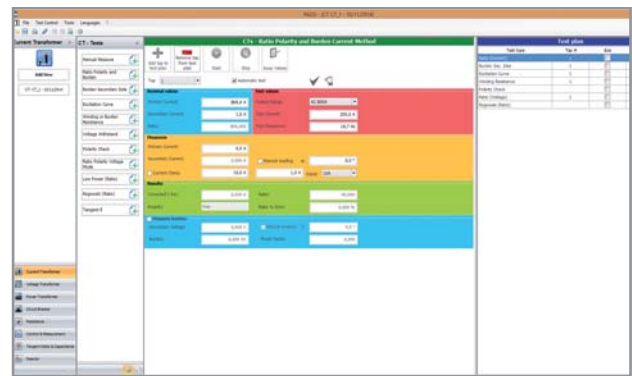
File Test Control Tools Languages ?

Current Transformer

CT - Tests

Add New

Manual Measure

Ratio Polarity and Burden

Burden Secondary Side

Excitation Curve

Winding or Burden Resistance

Voltage Withstand

Polarity Check

Ratio Polarity Voltage Mode

Low Power (Ratio)

Rogowski (Ratio)

Tangent δ

CTs - Ratio Polarity and Burden Current Method

Add tap to test plan

Remove tap from test plan

Start

Stop

Save Values

Tap

Automatic test

Nominal values

Primary Current

Secondary Current

Ratio

Test values

Output Range

Test Current

Test Frequency

Measures

Primary Current

Secondary Current

Current Phase

Manual reading

Results

Polarity

Ratio

Test plan

Test type

Tap #

Ratio Polarity

Burden Sec. Side

Excitation Curve

Winding Resistance

Polarity Check

Ratio (Voltage)

Rogowski (Ratio)

Current Transformer

Voltage Transformer

Power Transformer

Circuit Breaker

Resistance

Control & Measurement

Tangent Delta & Capacitance

Rogowski